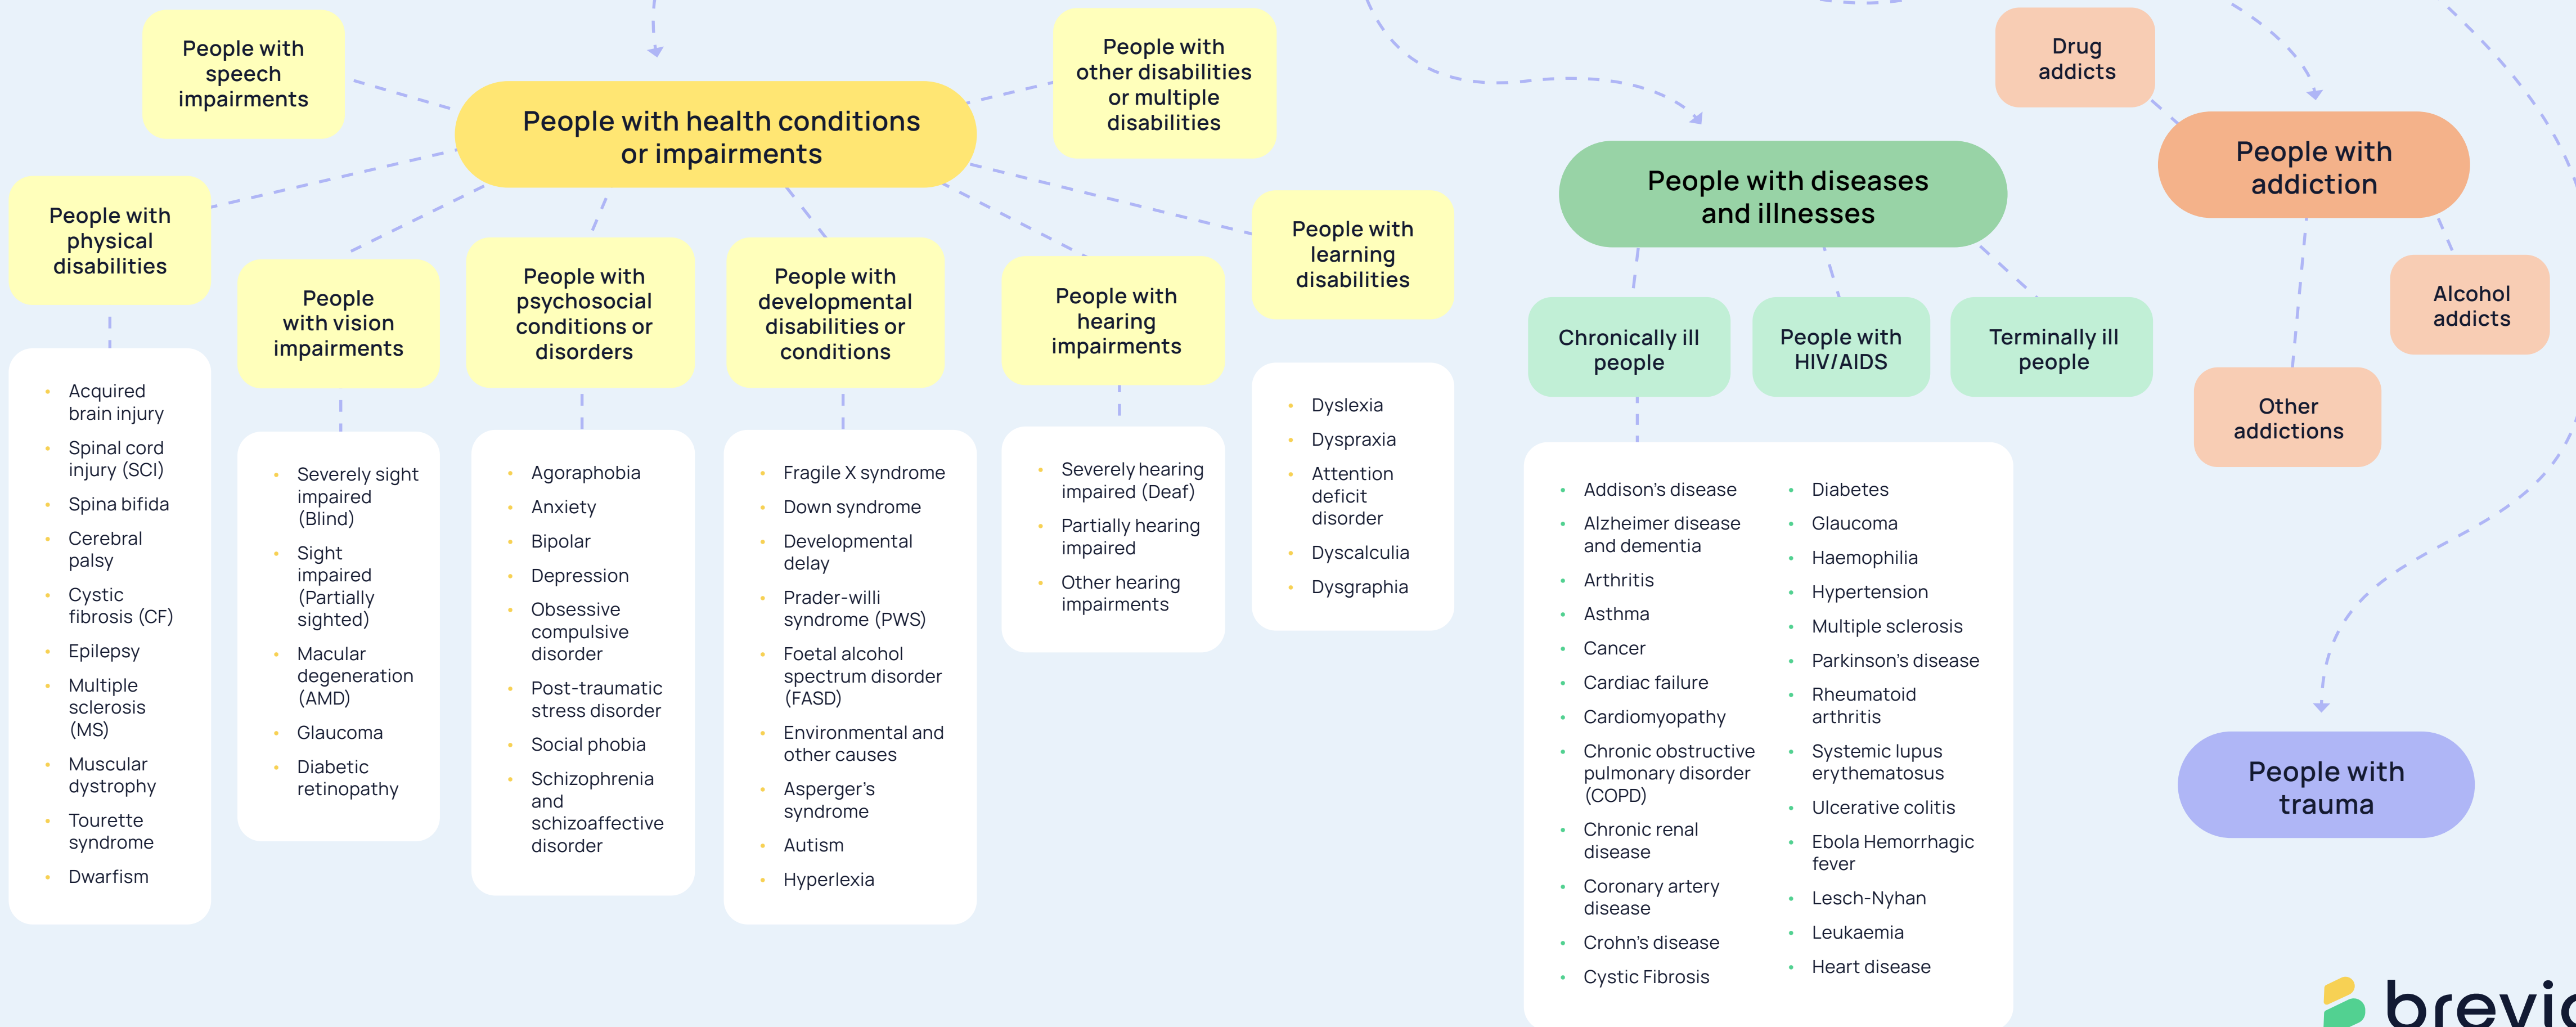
People with speech impairments

People with health conditions or impairments

People with other disabilities or multiple disabilities

People with physical disabilities

- Acquired brain injury
- Spinal cord injury (SCI)
- Spina bifida
- Cerebral palsy
- Cystic fibrosis (CF)
- Epilepsy
- Multiple sclerosis (MS)
- Muscular dystrophy
- Tourette syndrome
- Dwarfism

People with vision impairments

- Severely sight impaired (Blind)
- Sight impaired (Partially sighted)
- Macular degeneration (AMD)
- Glaucoma
- Diabetic retinopathy

People with psychosocial conditions or disorders

- Agoraphobia
- Anxiety
- Bipolar
- Depression
- Obsessive compulsive disorder
- Post-traumatic stress disorder
- Social phobia
- Schizophrenia and schizoaffective disorder

People with developmental disabilities or conditions

- Fragile X syndrome
- Down syndrome
- Developmental delay
- Prader-willi syndrome (PWS)
- Foetal alcohol spectrum disorder (FASD)
- Environmental and other causes
- Asperger's syndrome
- Autism
- Hyperlexia

People with hearing impairments

- Severely hearing impaired (Deaf)
- Partially hearing impaired
- Other hearing impairments

People with learning disabilities

- Dyslexia
- Dyspraxia
- Attention deficit disorder
- Dyscalculia
- Dysgraphia

People with diseases and illnesses

Chronically ill people

People with HIV/AIDS

Terminally ill people

- Addison's disease
- Alzheimer disease and dementia
- Arthritis
- Asthma
- Cancer
- Cardiac failure
- Cardiomyopathy
- Chronic obstructive pulmonary disorder (COPD)
- Chronic renal disease
- Coronary artery disease
- Crohn's disease
- Cystic Fibrosis

- Diabetes
- Glaucoma
- Haemophilia
- Hypertension
- Multiple sclerosis
- Parkinson's disease
- Rheumatoid arthritis
- Systemic lupus erythematosus
- Ulcerative colitis
- Ebola Hemorrhagic fever
- Lesch-Nyhan
- Leukaemia
- Heart disease

Drug addicts

People with addiction

Alcohol addicts

Other addictions

People with trauma

brevi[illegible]